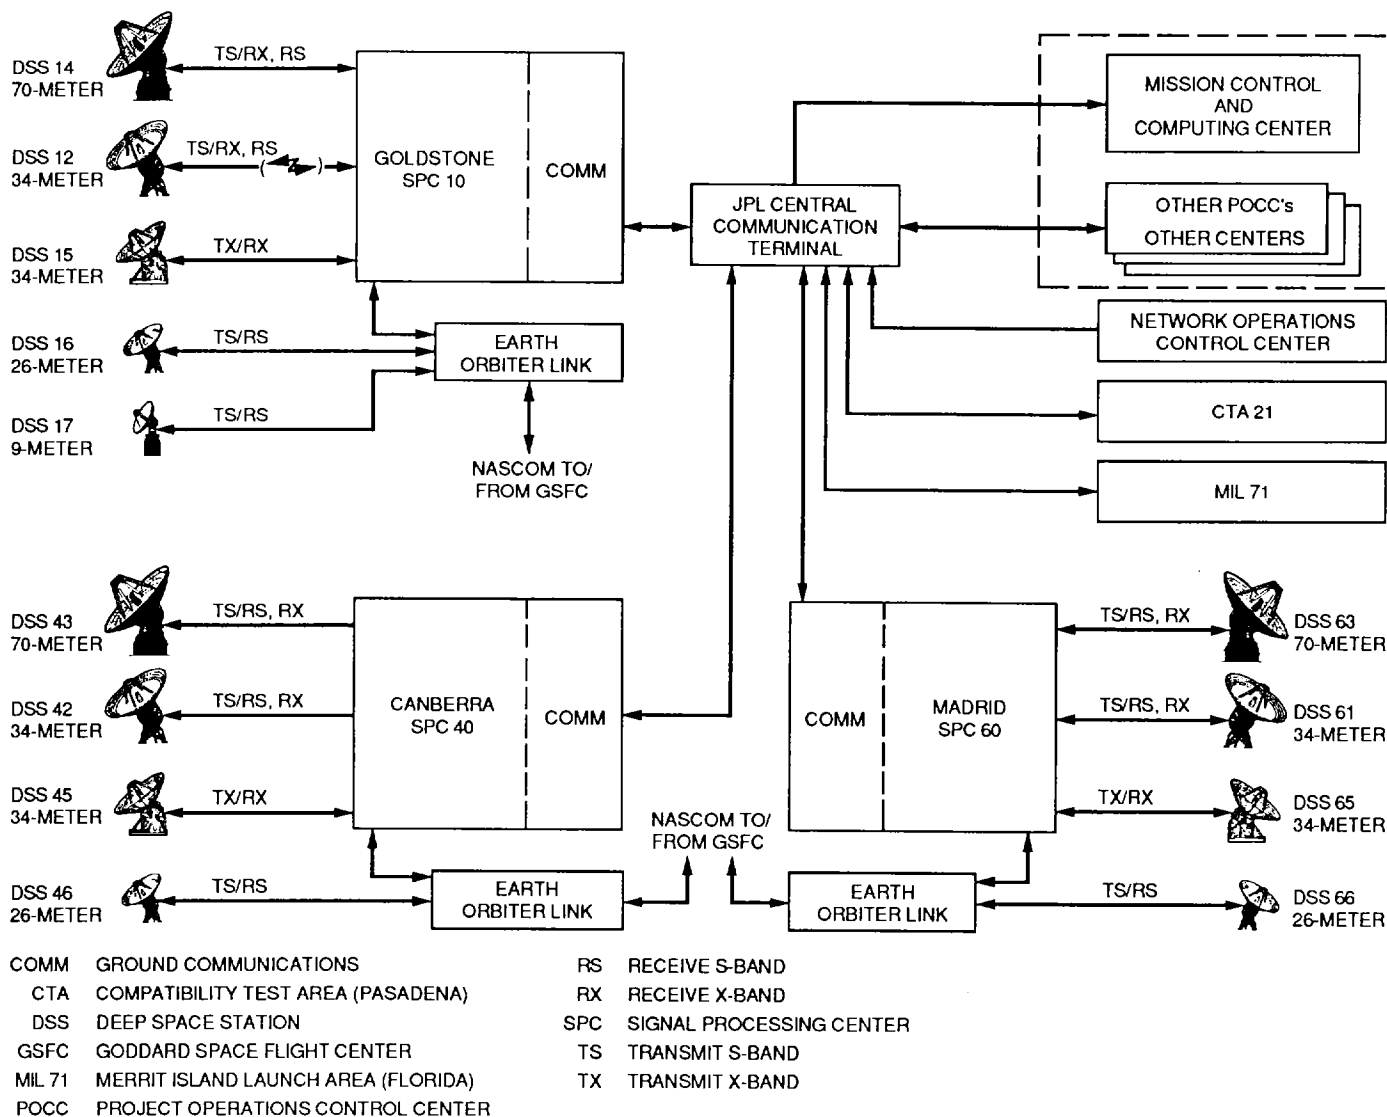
DSS 14
70-METER

TS/RX, RS

DSS 12
34-METER

TS/RX, RS

DSS 15
34-METER

TX/RX

GOLDSTONE
SPC 10

COMM

DSS 16
26-METER

TS/RS

EARTH
ORBITER LINK

DSS 17
9-METER

TS/RS

NASCOM TO/
FROM GSFC

JPL CENTRAL
COMMUNICATION
TERMINAL

MISSION CONTROL
AND
COMPUTING CENTER

OTHER POCC's
OTHER CENTERS

NETWORK OPERATIONS
CONTROL CENTER

CTA 21

MIL 71

DSS 43
70-METER

TS/RS, RX

DSS 42
34-METER

TS/RS, RX

CANBERRA
SPC 40

COMM

DSS 45
34-METER

TX/RX

DSS 46
26-METER

TS/RS

EARTH
ORBITER LINK

NASCOM TO/
FROM GSFC

COMM

MADRID
SPC 60

TS/RS, RX

DSS 63
70-METER

TS/RS, RX

DSS 61
34-METER

TX/RX

DSS 65
34-METER

EARTH
ORBITER LINK

TS/RS

DSS 66
26-METER

COMM GROUND COMMUNICATIONS
CTA COMPATIBILITY TEST AREA (PASADENA)
DSS DEEP SPACE STATION
GSFC GODDARD SPACE FLIGHT CENTER
MIL 71 MERRIT ISLAND LAUNCH AREA (FLORIDA)
POCC PROJECT OPERATIONS CONTROL CENTER

RS RECEIVE S-BAND
RX RECEIVE X-BAND
SPC SIGNAL PROCESSING CENTER
TS TRANSMIT S-BAND
TX TRANSMIT X-BAND